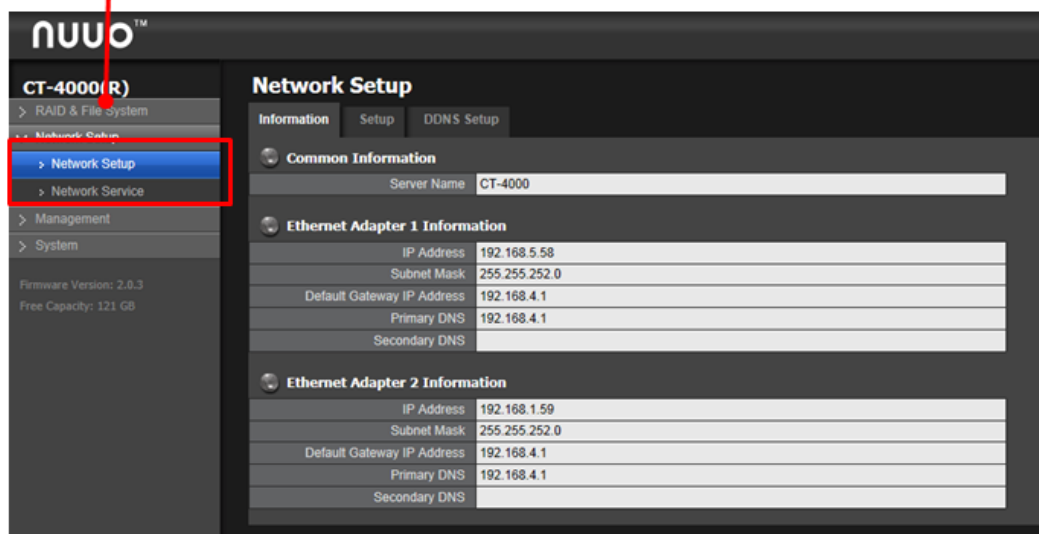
NUUO™

CT-4000(R)

> RAID & File System

Network Setup

> Network Setup

> Network Service

> Management

> System

Firmware Version: 2.0.3

Free Capacity: 121 GB

Network Setup

Information | Setup | DDNS Setup

Common Information

| Server Name | CT-4000 |
|---|---|

Ethernet Adapter 1 Information

| IP Address | 192.168.5.58 |
|---|---|
| Subnet Mask | 255.255.252.0 |
| Default Gateway IP Address | 192.168.4.1 |
| Primary DNS | 192.168.4.1 |
| Secondary DNS | |

Ethernet Adapter 2 Information

| IP Address | 192.168.1.59 |
|---|---|
| Subnet Mask | 255.255.252.0 |
| Default Gateway IP Address | 192.168.4.1 |
| Primary DNS | 192.168.4.1 |
| Secondary DNS | |